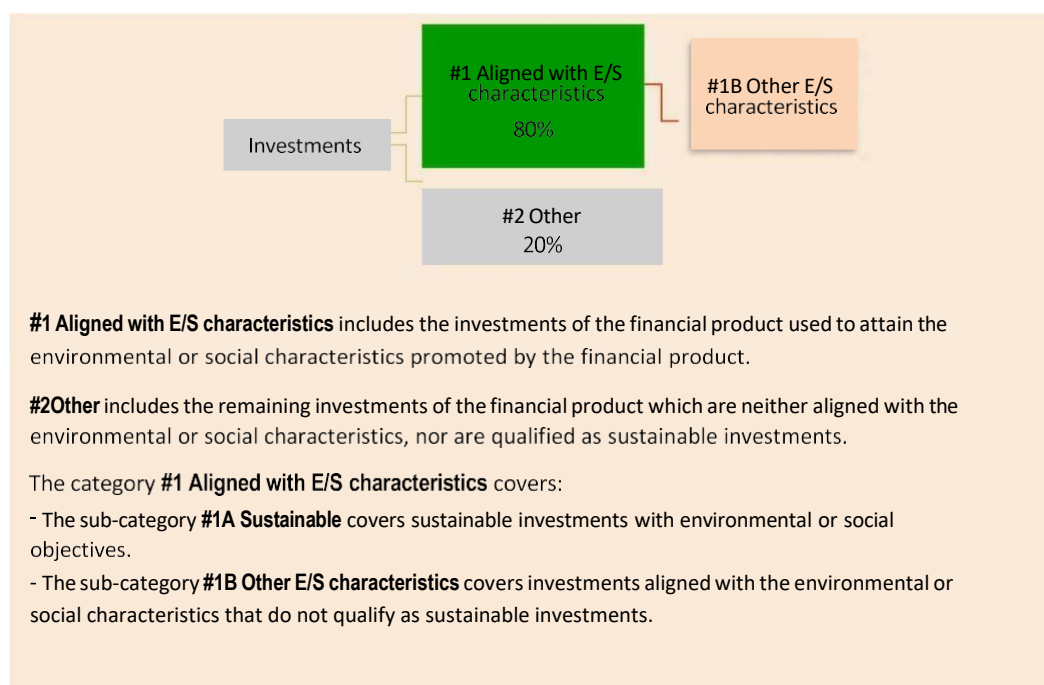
Investments

#1 Aligned with E/S characteristics
80%

#1B Other E/S characteristics

#2 Other
20%

**#1 Aligned with E/S characteristics** includes the investments of the financial product used to attain the environmental or social characteristics promoted by the financial product.

**#2Other** includes the remaining investments of the financial product which are neither aligned with the environmental or social characteristics, nor are qualified as sustainable investments.

The category **#1 Aligned with E/S characteristics** covers:

- The sub-category **#1A Sustainable** covers sustainable investments with environmental or social objectives.

- The sub-category **#1B Other E/S characteristics** covers investments aligned with the environmental or social characteristics that do not qualify as sustainable investments.